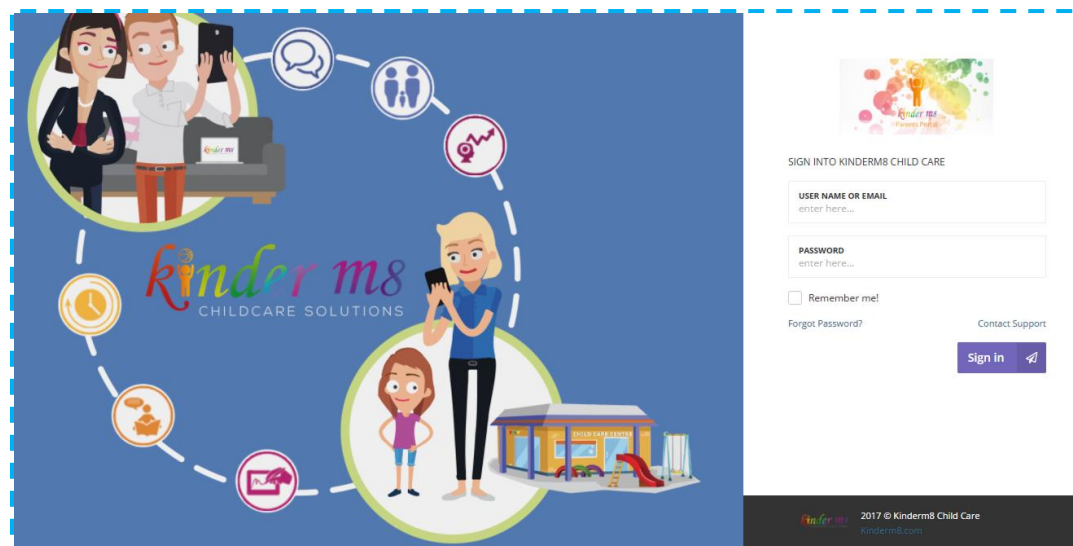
kinder m8
CHILDCARE SOLUTIONS

kinder m8
CHILD CARE CENTRE

kinder m8
Parents Portal

SIGN INTO KINDERM8 CHILD CARE

USER NAME OR EMAIL
enter here...

PASSWORD
enter here...

Remember me!

Forgot Password?

Contact Support

Sign in

kinder m8

2017 © Kinderm8 Child Care
Kinderm8.com